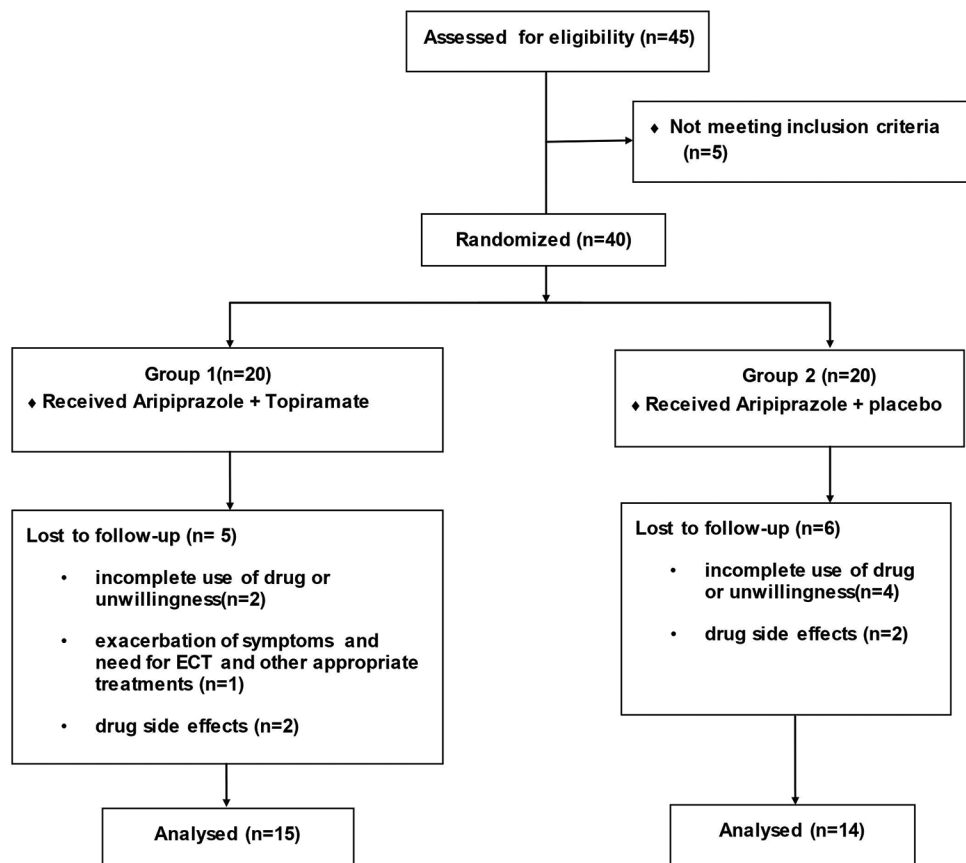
Assessed for eligibility (n=45)

♦ Not meeting inclusion criteria (n=5)

Randomized (n=40)

Group 1(n=20)
♦ Received Aripiprazole + Topiramate

Lost to follow-up (n= 5)
• incomplete use of drug or unwillingness(n=2)
• exacerbation of symptoms and need for ECT and other appropriate treatments (n=1)
• drug side effects (n=2)

Analysed (n=15)

Group 2 (n=20)
♦ Received Aripiprazole + placebo

Lost to follow-up (n=6)
• incomplete use of drug or unwillingness(n=4)
• drug side effects (n=2)

Analysed (n=14)